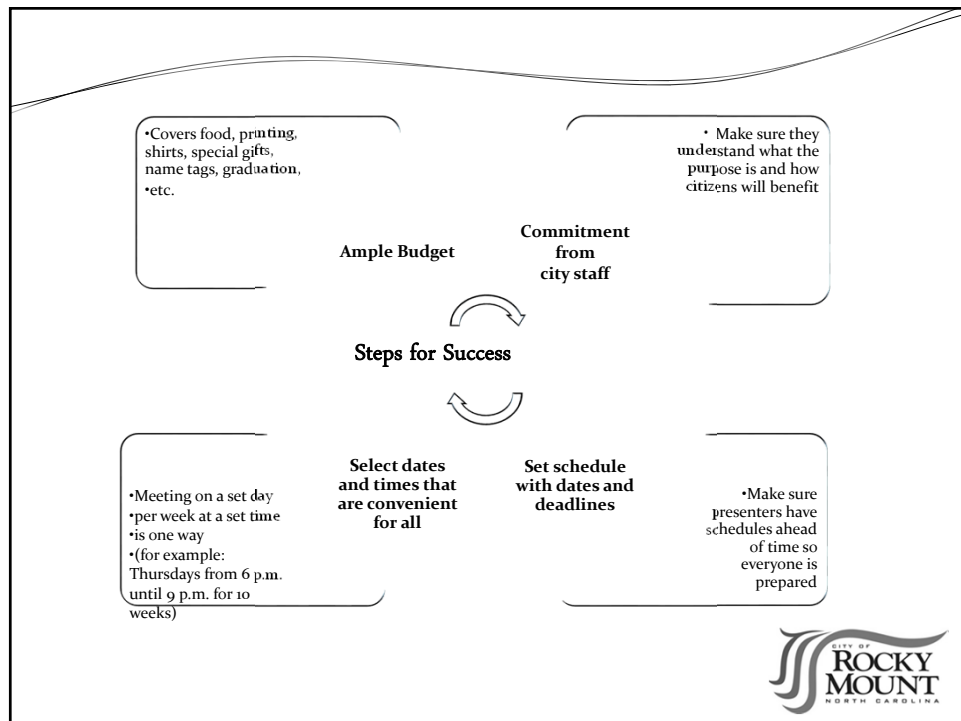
•Covers food, printing, shirts, special gifts, name tags, graduation,
•etc.

Ample Budget

Commitment from city staff

• Make sure they understand what the purpose is and how citizens will benefit

Steps for Success

•Meeting on a set day
•per week at a set time
•is one way
•(for example: Thursdays from 6 p.m. until 9 p.m. for 10 weeks)

Select dates and times that are convenient for all

Set schedule with dates and deadlines

•Make sure presenters have schedules ahead of time so everyone is prepared

CITY OF ROCKY MOUNT NORTH CAROLINA